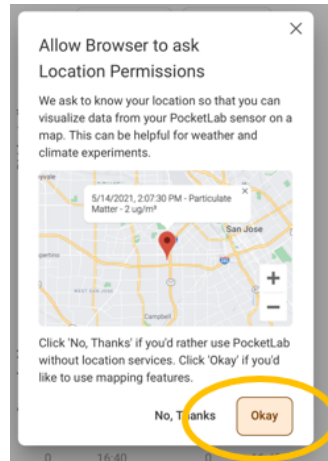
×

Allow Browser to ask Location Permissions

We ask to know your location so that you can visualize data from your PocketLab sensor on a map. This can be helpful for weather and climate experiments.

5/14/2021, 2:07:30 PM - Particulate Matter - 2 ug/m³

×

San Jose

Campbell

+

−

Click 'No, Thanks' if you'd rather use PocketLab without location services. Click 'Okay' if you'd like to use mapping features.

No, Thanks

Okay

0 16:40 0